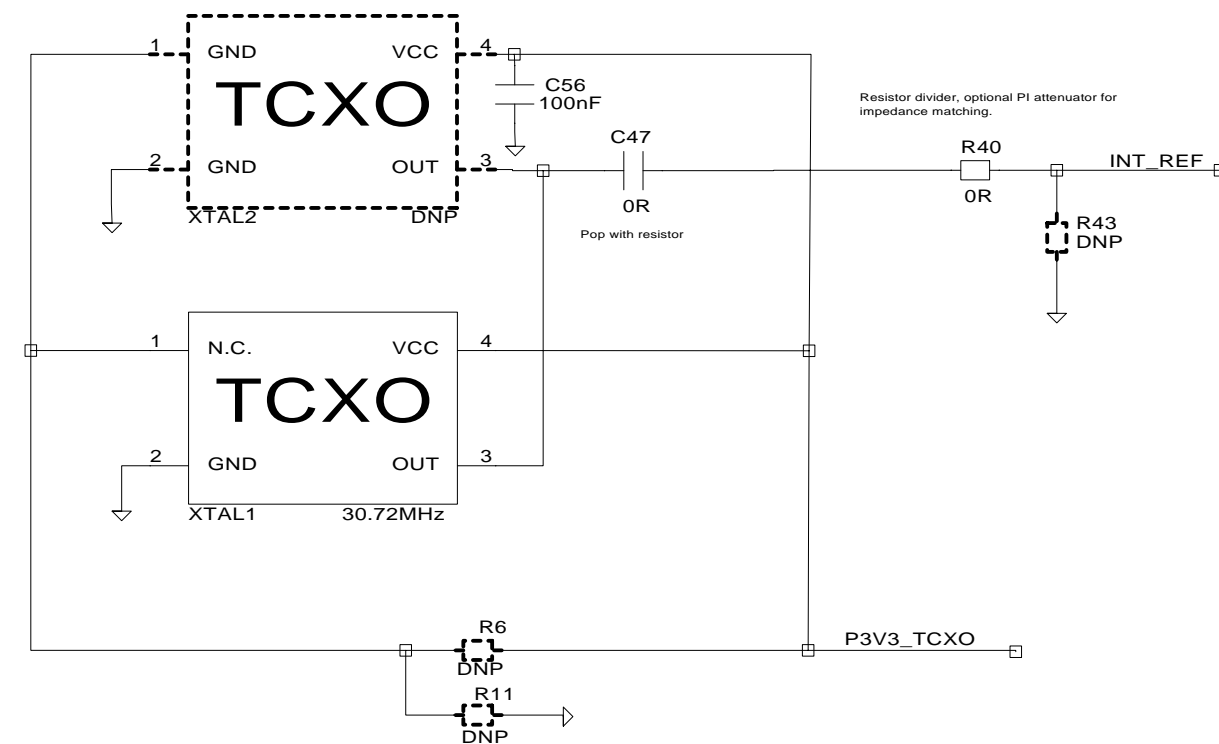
1 GND VCC 4
TCXO
C56
100nF

Resistor divider, optional PI attenuator for impedance matching.

2 GND OUT 3
C47
R40
INT_REF
XTAL2 DNP
0R
0R
Pop with resistor
R43
DNP

1 N.C. VCC 4
TCXO
2 GND OUT 3
XTAL1 30.72MHz

R6
DNP
P3V3_TCXO
R11
DNP